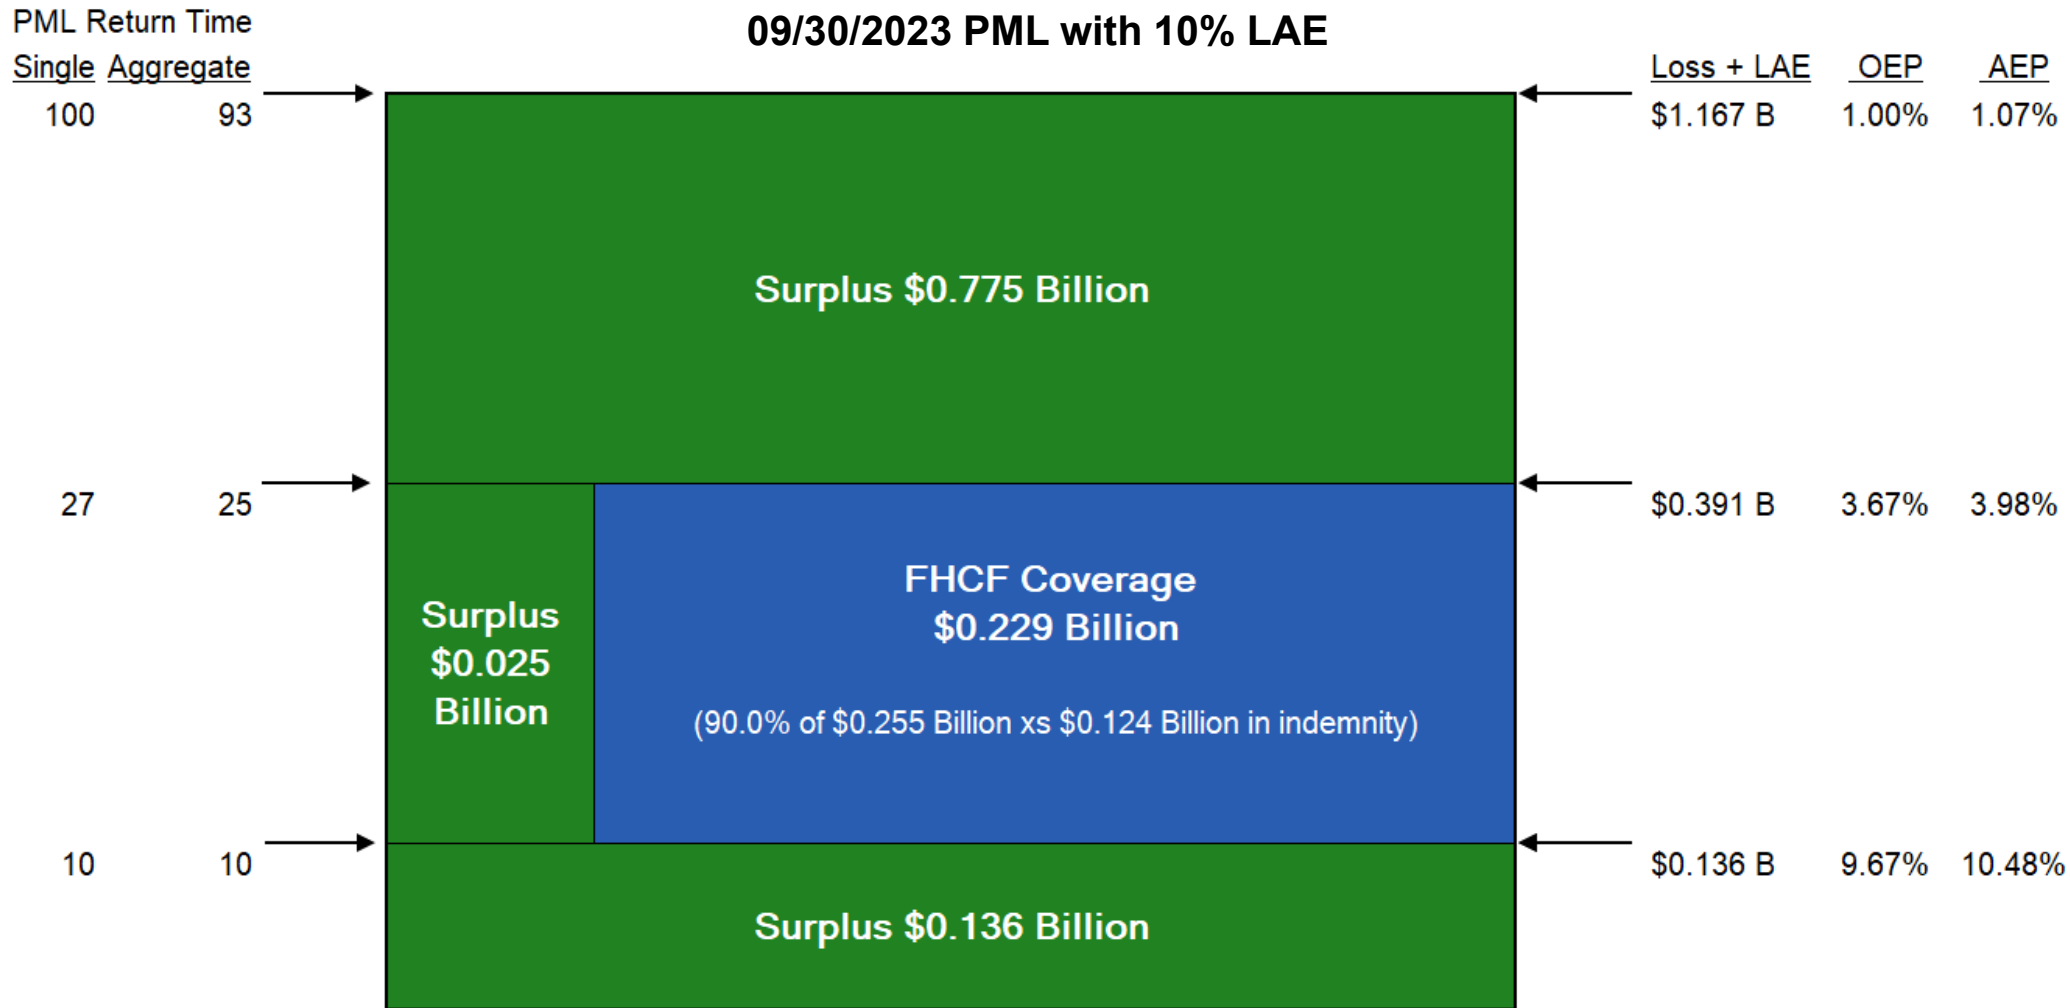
PML Return Time

Single Aggregate

09/30/2023 PML with 10% LAE

Loss + LAE OEP AEP

100 93

$1.167 B 1.00% 1.07%

Surplus $0.775 Billion

27 25

$0.391 B 3.67% 3.98%

Surplus $0.025 Billion

FHCF Coverage $0.229 Billion

(90.0% of $0.255 Billion xs $0.124 Billion in indemnity)

10 10

$0.136 B 9.67% 10.48%

Surplus $0.136 Billion